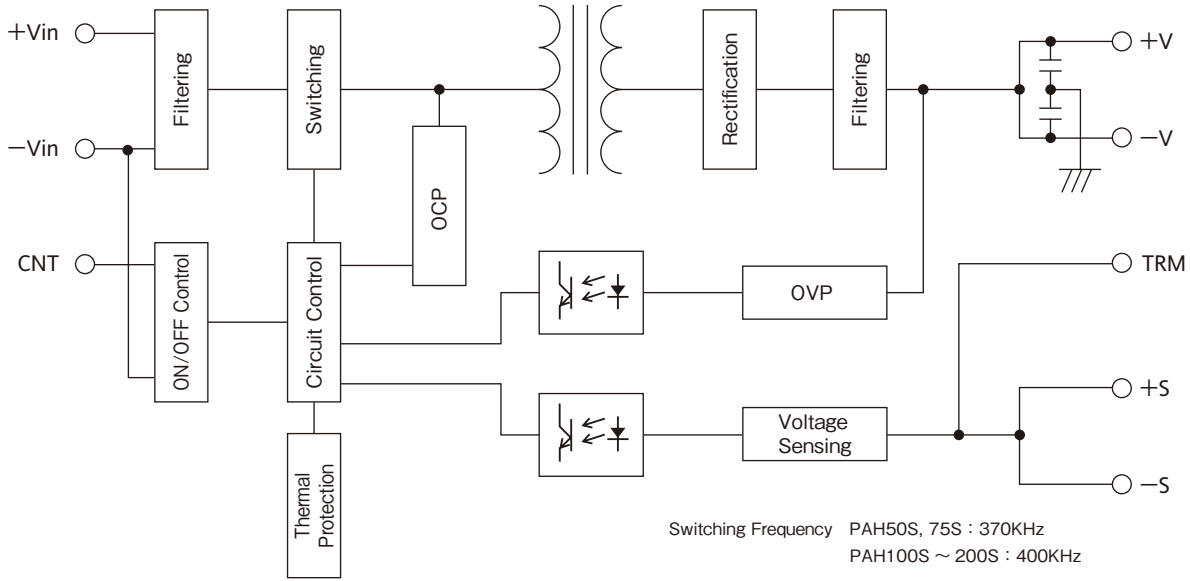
+Vin
Filtering
Switching
Rectification
Filtering
+V
−Vin
OCP
−V
CNT
ON/OFF Control
Circuit Control
OVP
TRM
Voltage Sensing
+S
−S
Thermal Protection

Switching Frequency PAH50S, 75S : 370KHz
PAH100S ~ 200S : 400KHz